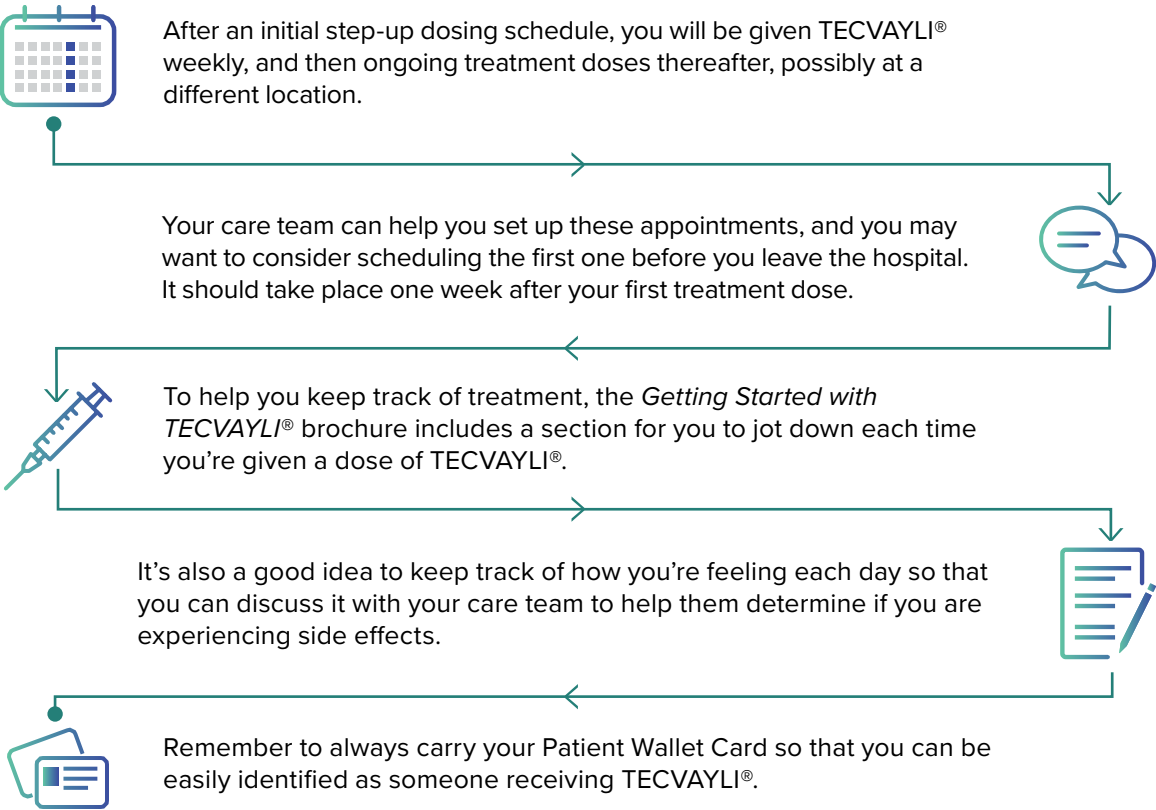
After an initial step-up dosing schedule, you will be given TECVAYLI® weekly, and then ongoing treatment doses thereafter, possibly at a different location.

Your care team can help you set up these appointments, and you may want to consider scheduling the first one before you leave the hospital. It should take place one week after your first treatment dose.

To help you keep track of treatment, the *Getting Started with TECVAYLI®* brochure includes a section for you to jot down each time you're given a dose of TECVAYLI®.

It's also a good idea to keep track of how you're feeling each day so that you can discuss it with your care team to help them determine if you are experiencing side effects.

Remember to always carry your Patient Wallet Card so that you can be easily identified as someone receiving TECVAYLI®.